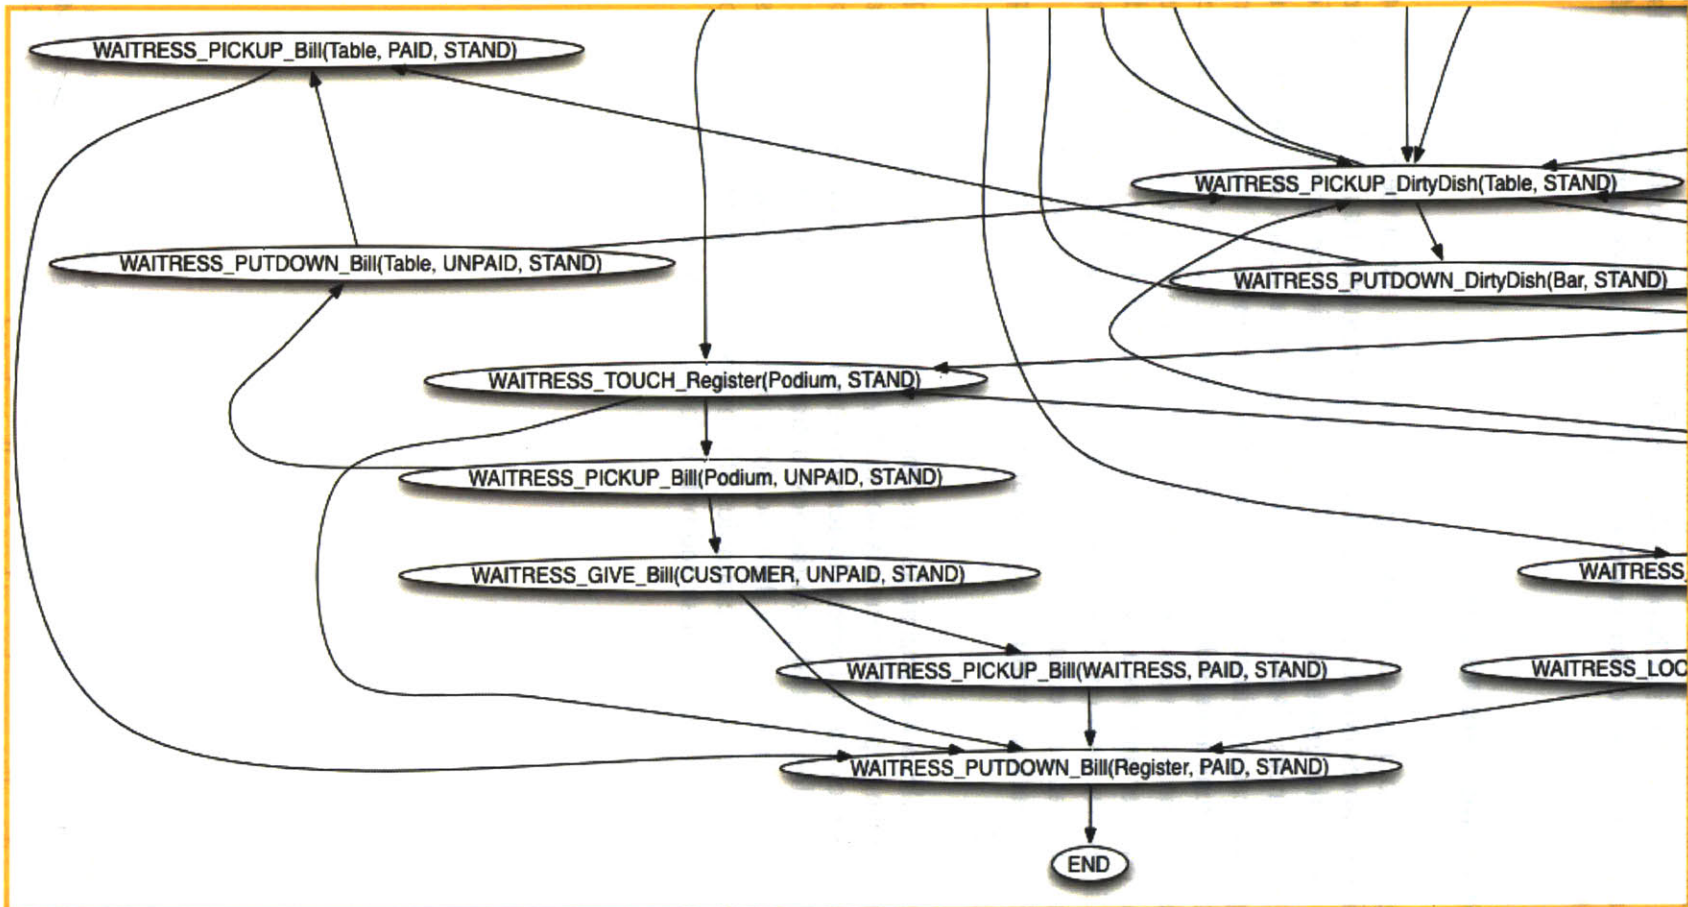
WAITRESS_PICKUP_Bill(Table, PAID, STAND)

WAITRESS_PICKUP_DirtyDish(Table, STAND)

WAITRESS_PUTDOWN_Bill(Table, UNPAID, STAND)

WAITRESS_PUTDOWN_DirtyDish(Bar, STAND)

WAITRESS_TOUCH_Register(Podium, STAND)

WAITRESS_PICKUP_Bill(Podium, UNPAID, STAND)

WAITRESS_GIVE_Bill(CUSTOMER, UNPAID, STAND)

WAITRESS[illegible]

WAITRESS_PICKUP_Bill(WAITRESS, PAID, STAND)

WAITRESS_LOC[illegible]

WAITRESS_PUTDOWN_Bill(Register, PAID, STAND)

END